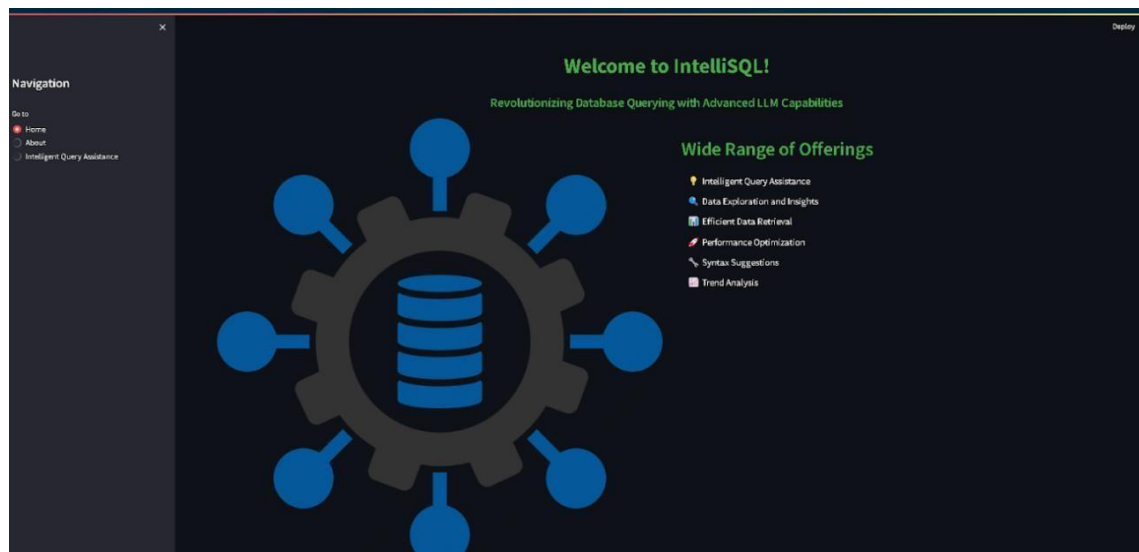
×

Navigation

Go to

Home

About

Intelligent Query Assistance

Deploy

Welcome to IntelliSQL!

Revolutionizing Database Querying with Advanced LLM Capabilities

Wide Range of Offerings

💡 Intelligent Query Assistance

🔍 Data Exploration and Insights

📊 Efficient Data Retrieval

🚀 Performance Optimization

🔧 Syntax Suggestions

📈 Trend Analysis